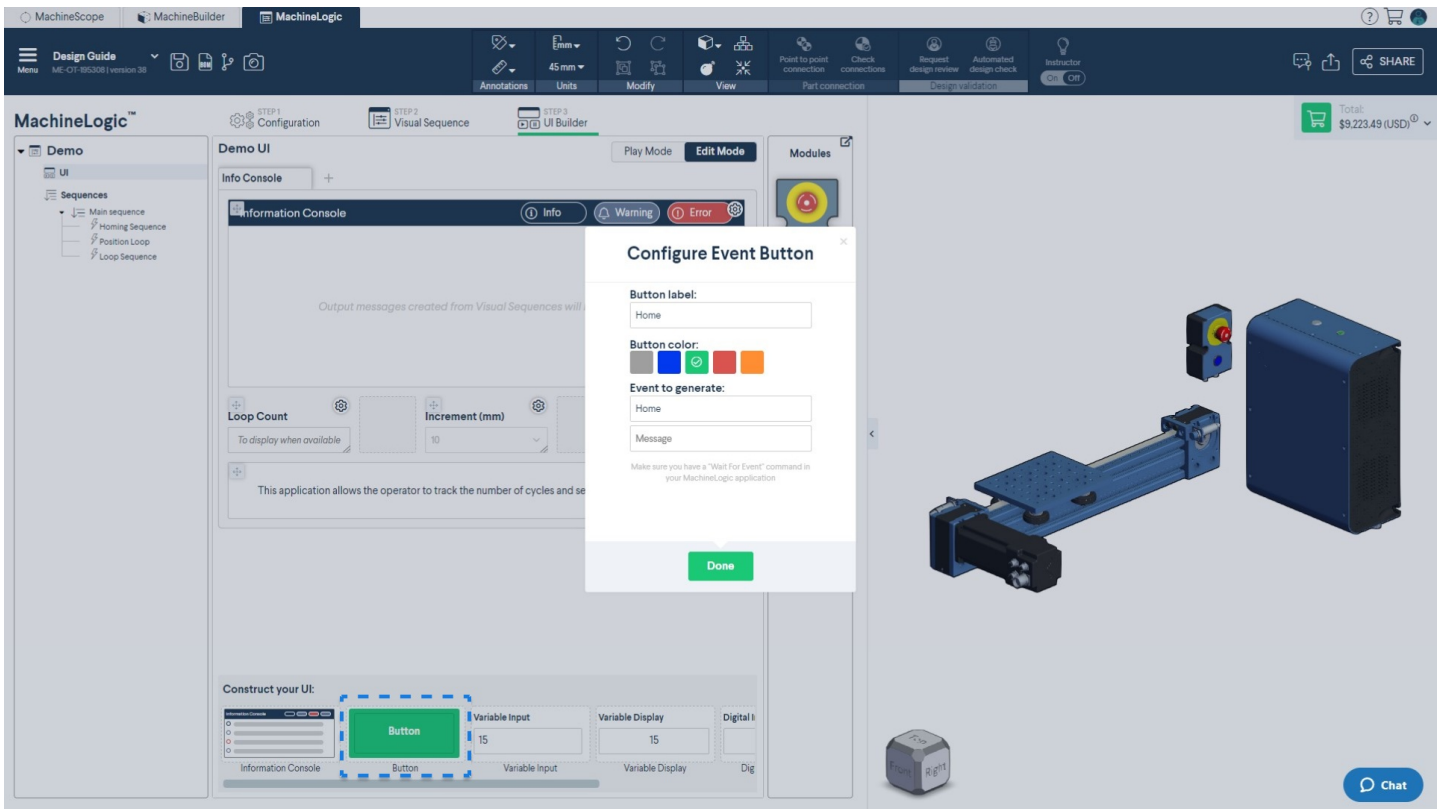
MachineScope MachineBuilder MachineLogic

Menu Design Guide ME-OT-195308 | version 38

Annotations mm 45 mm Units Modify View Point to point connection Check connections Part connection Request design review Automated design check Design validation Instructor On Off

SHARE

MachineLogic™

STEP 1 Configuration STEP 2 Visual Sequence STEP 3 UI Builder

Total: $9,223.49 (USD)

Demo
UI
Sequences
Main sequence
Homing Sequence
Position Loop
Loop Sequence

Demo UI

Play Mode Edit Mode

Modules

Info Console +

Information Console Info Warning Error

Output messages created from Visual Sequences will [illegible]

Loop Count
To display when available

Increment (mm)
10

This application allows the operator to track the number of cycles and se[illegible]

Configure Event Button

Button label:
Home

Button color:

Event to generate:
Home
Message

Make sure you have a "Wait For Event" command in your MachineLogic application

Done

Construct your UI:

Information Console

Button
Button

Variable Input
15
Variable Input

Variable Display
15
Variable Display

Digital I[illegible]
Dig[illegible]

Front Right Top

Chat